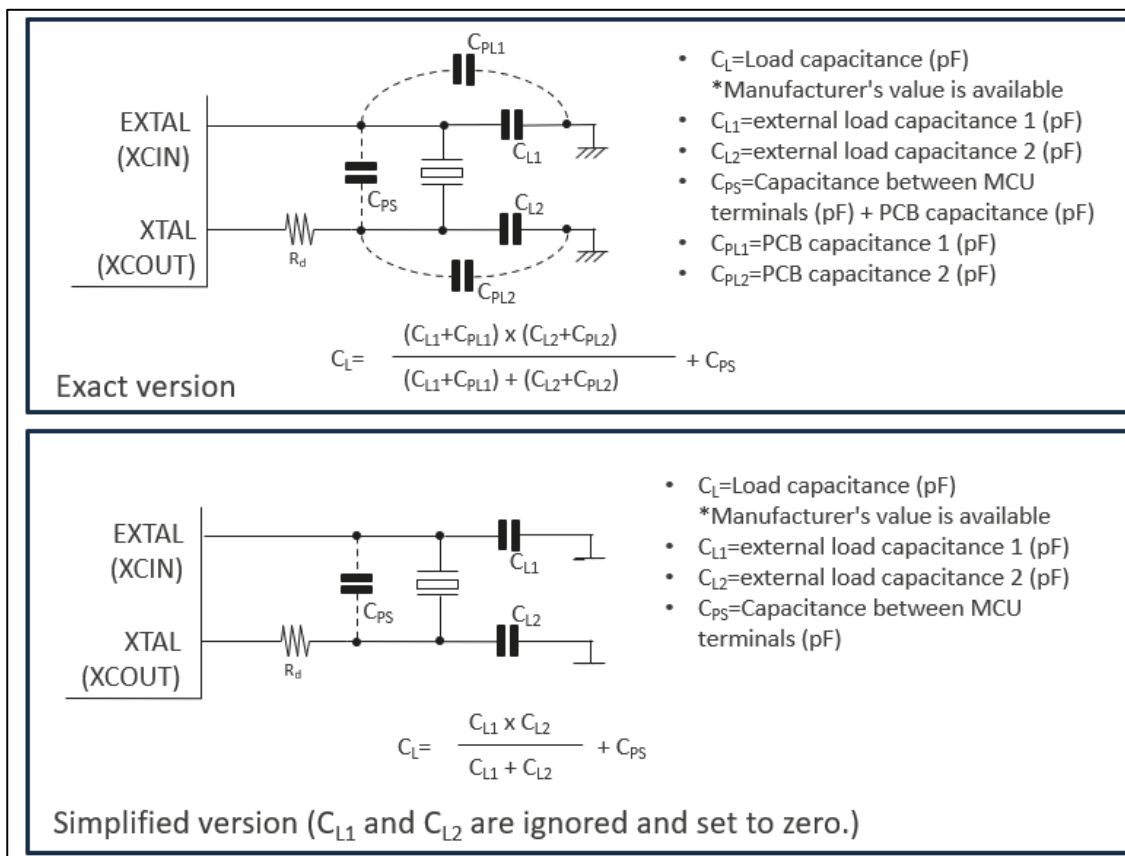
EXTAL
(XCIN)

XTAL
(XCOUT)

$R_d$

$C_{PL1}$

$C_{L1}$

$C_{PS}$

$C_{L2}$

$C_{PL2}$

• $C_L$=Load capacitance (pF)
*Manufacturer's value is available
• $C_{L1}$=external load capacitance 1 (pF)
• $C_{L2}$=external load capacitance 2 (pF)
• $C_{PS}$=Capacitance between MCU terminals (pF) + PCB capacitance (pF)
• $C_{PL1}$=PCB capacitance 1 (pF)
• $C_{PL2}$=PCB capacitance 2 (pF)

$C_L= \frac{(C_{L1}+C_{PL1}) \text{ x } (C_{L2}+C_{PL2})}{(C_{L1}+C_{PL1}) + (C_{L2}+C_{PL2})} + C_{PS}$

Exact version

EXTAL
(XCIN)

XTAL
(XCOUT)

$R_d$

$C_{L1}$

$C_{PS}$

$C_{L2}$

• $C_L$=Load capacitance (pF)
*Manufacturer's value is available
• $C_{L1}$=external load capacitance 1 (pF)
• $C_{L2}$=external load capacitance 2 (pF)
• $C_{PS}$=Capacitance between MCU terminals (pF)

$C_L= \frac{C_{L1} \text{ x } C_{L2}}{C_{L1} + C_{L2}} + C_{PS}$

Simplified version ($C_{L1}$ and $C_{L2}$ are ignored and set to zero.)